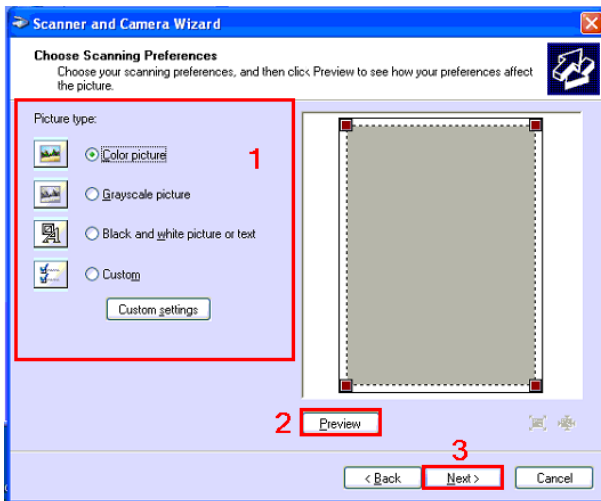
Scanner and Camera Wizard

Choose Scanning Preferences
Choose your scanning preferences, and then clic< Preview to see how your preferences affect the picture.

Picture type:

Color picture

Grayscale picture

Black and white picture or text

Custom

Custom settings

1

2

Preview

3

< Back

Next >

Cancel